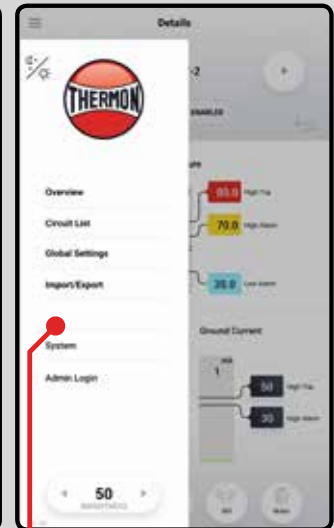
Details

THERMON

-2

ENABLED

Overview

Circuit List

Global Settings

Import/Export

System

Admin Login

ure

65.0 High Trip

70.0 High Alarm

35.0 Low Alarm

Ground Current

mA
1

50 High Trip

30 High Alarm

50
BRIGHTNESS